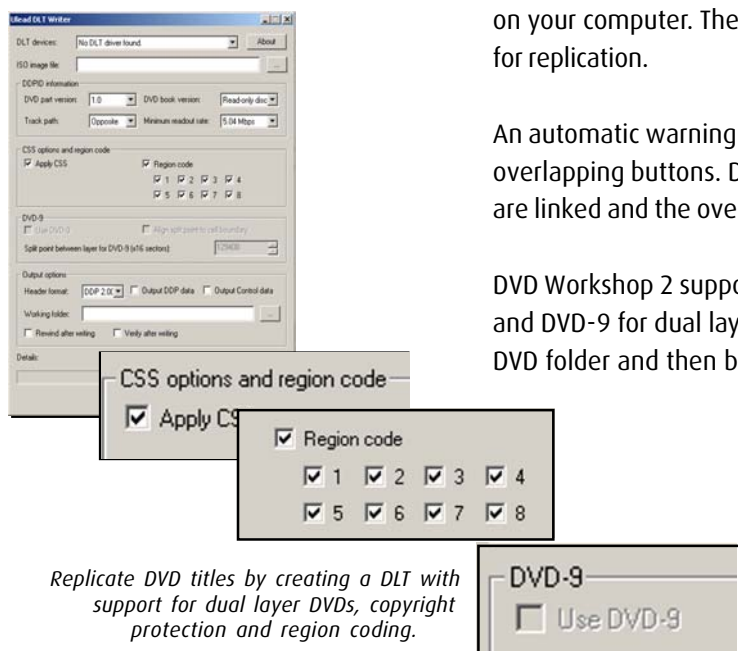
Ulead DLT Writer

DLT devices: No DLT driver found About

ISO image file: ...

DDPID information

DVD part version: 1.0 DVD book version: Read-only disc

Track path: Opposite Minimum readout rate: 5.04 Mbps

CSS options and region code

Apply CSS

Region code

1 2 3 4

5 6 7 8

DVD-9

Use DVD-9 Align split point to cell boundary

Split point between layer for DVD-9 (x16 sectors): 125408

Output options

Header format: DDP 2.00 Output DDP data Output Control data

Working folder: ...

Rewind after writing Verify after writing

Details:

CSS options and region code

Apply CS

Region code

1 2 3 4

5 6 7 8

DVD-9

Use DVD-9

on your computer. The for replication.

An automatic warning overlapping buttons. D are linked and the ove

DVD Workshop 2 suppo and DVD-9 for dual lay DVD folder and then b

*Replicate DVD titles by creating a DLT with support for dual layer DVDs, copyright protection and region coding.*